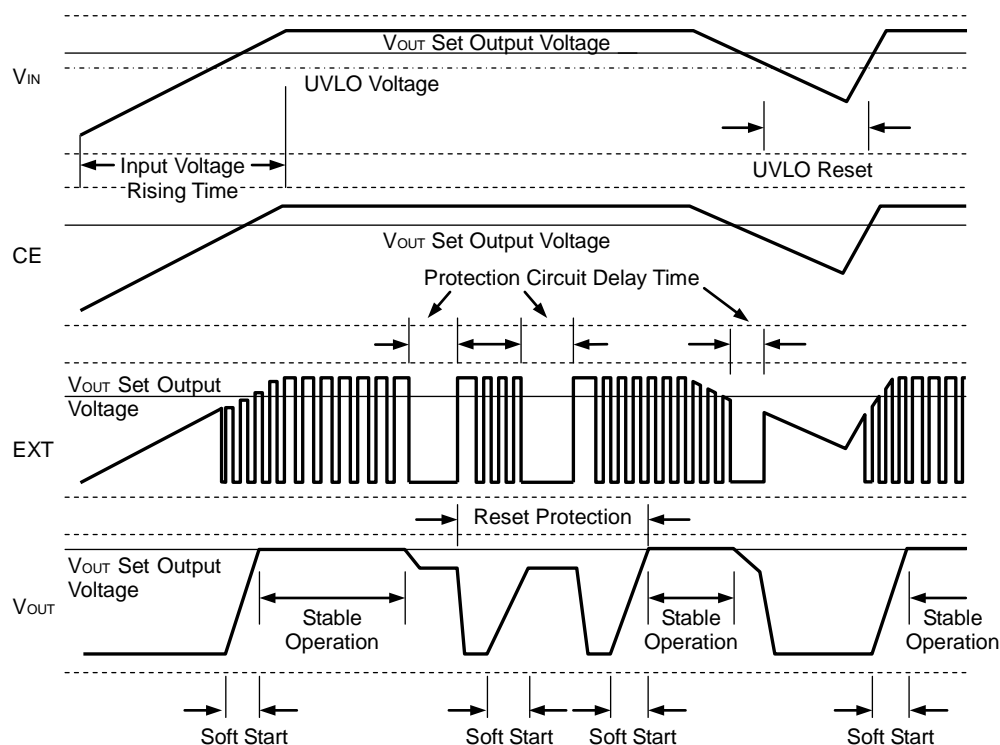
$V_{IN}$

$V_{OUT}$ Set Output Voltage

UVLO Voltage

Input Voltage Rising Time

UVLO Reset

CE

$V_{OUT}$ Set Output Voltage

Protection Circuit Delay Time

EXT

$V_{OUT}$ Set Output Voltage

Reset Protection

$V_{OUT}$

$V_{OUT}$ Set Output Voltage

Stable Operation

Stable Operation

Stable Operation

Soft Start

Soft Start

Soft Start

Soft Start